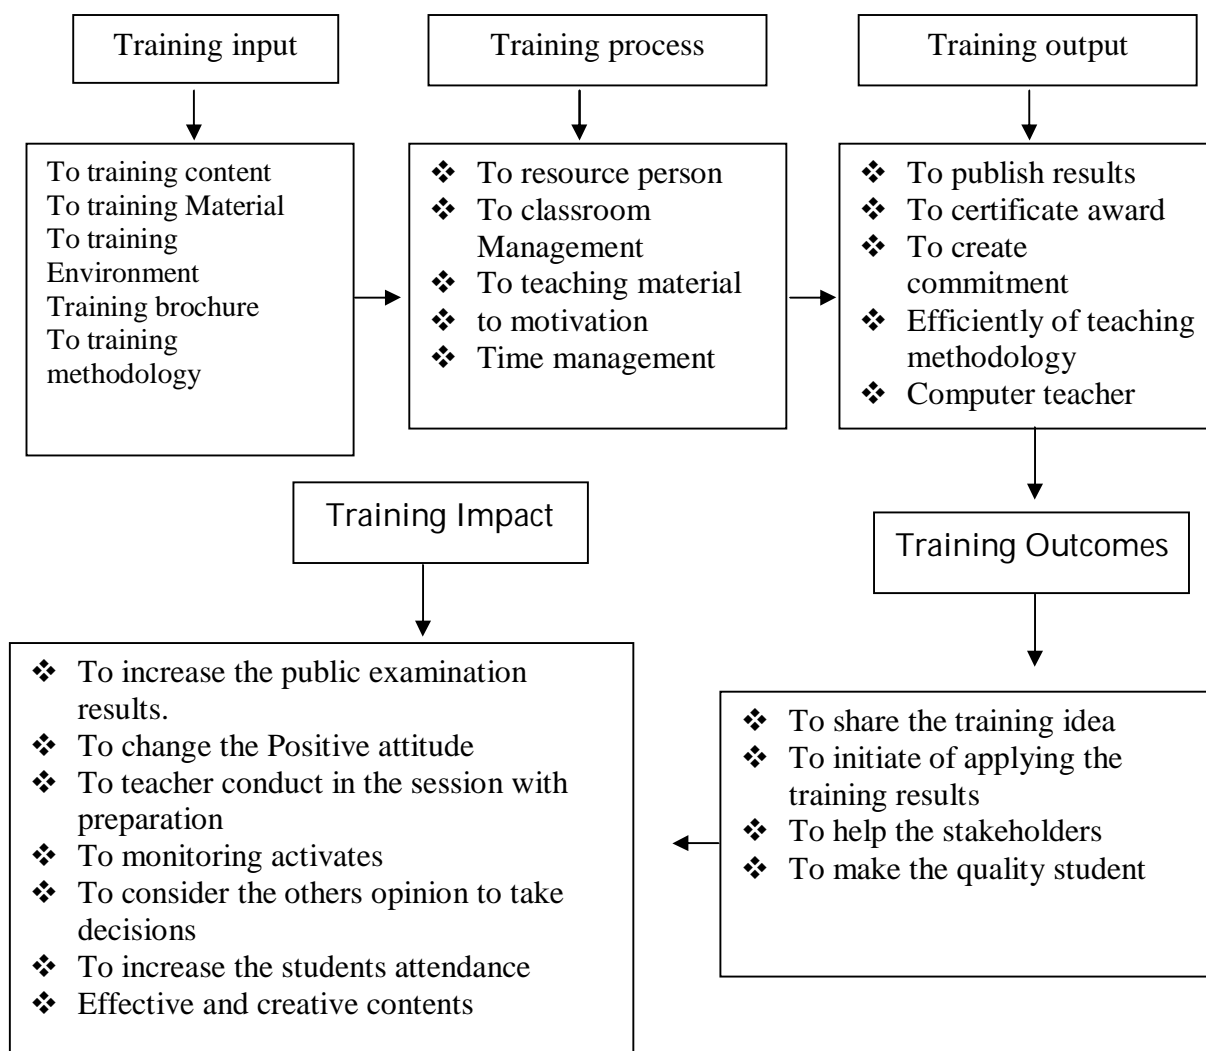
Training input

To training content
To training Material
To training Environment
Training brochure
To training methodology

Training process

❖ To resource person
❖ To classroom Management
❖ To teaching material
❖ to motivation
❖ Time management

Training output

❖ To publish results
❖ To certificate award
❖ To create commitment
❖ Efficiently of teaching methodology
❖ Computer teacher

Training Outcomes

❖ To share the training idea
❖ To initiate of applying the training results
❖ To help the stakeholders
❖ To make the quality student

Training Impact

❖ To increase the public examination results.
❖ To change the Positive attitude
❖ To teacher conduct in the session with preparation
❖ To monitoring activates
❖ To consider the others opinion to take decisions
❖ To increase the students attendance
❖ Effective and creative contents